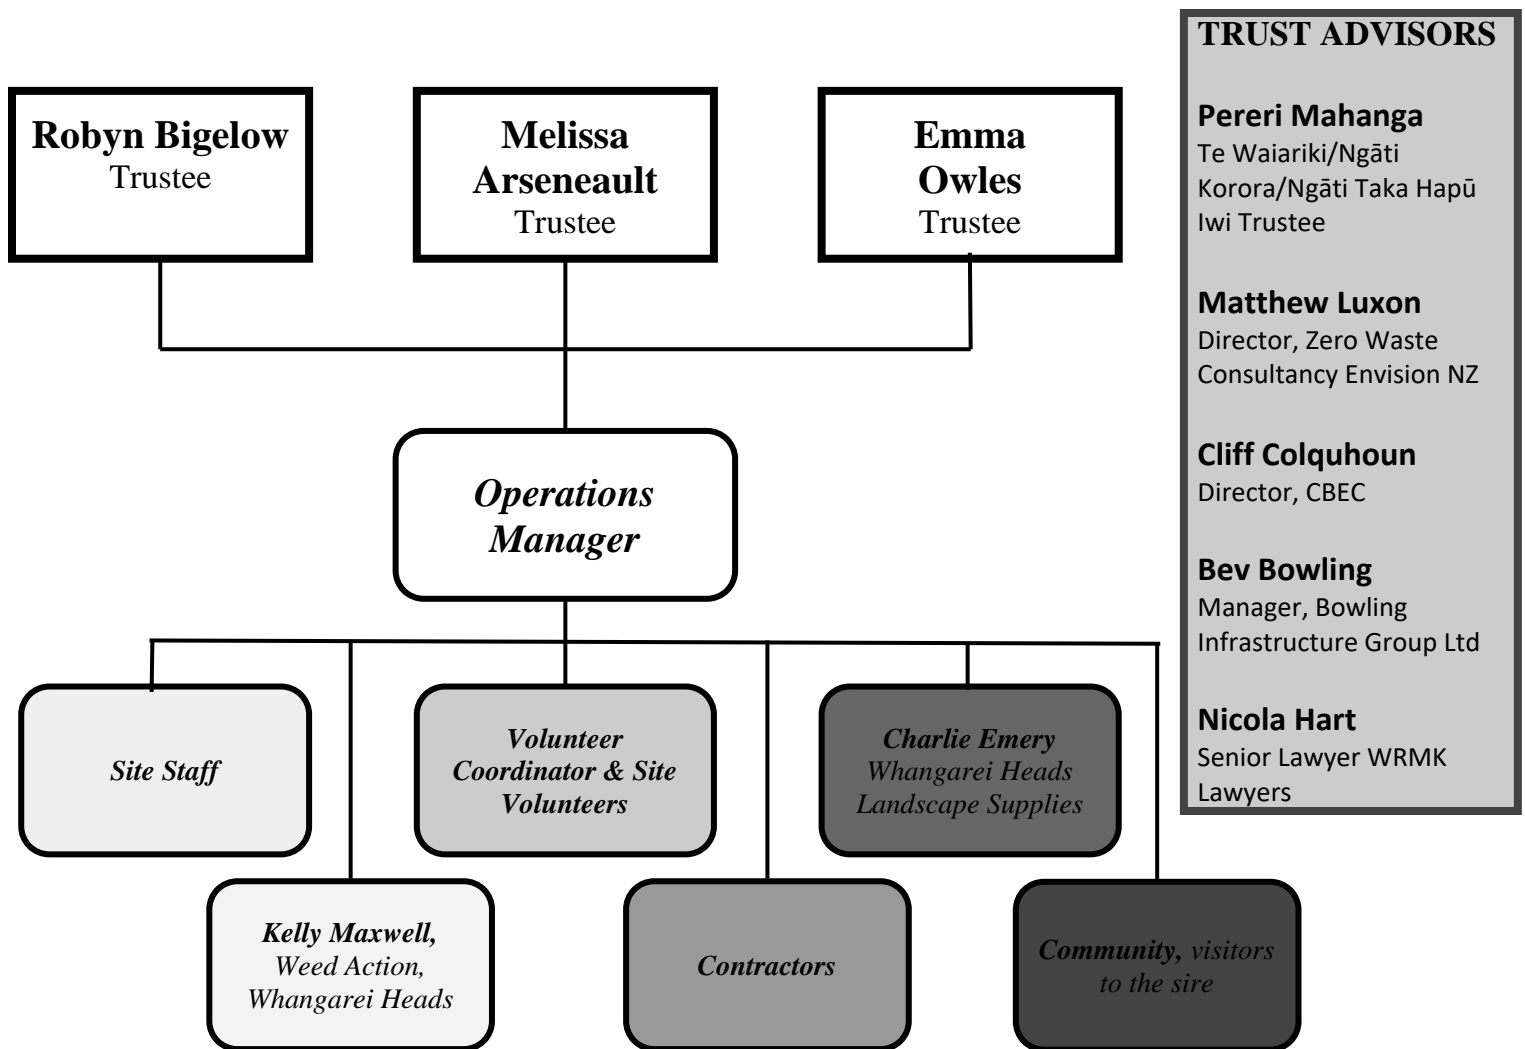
Robyn Bigelow
Trustee

Melissa Arseneault
Trustee

Emma Owles
Trustee

Operations Manager

Site Staff

Volunteer Coordinator & Site Volunteers

Charlie Emery
Whangarei Heads Landscape Supplies

Kelly Maxwell,
Weed Action, Whangarei Heads

Contractors

Community, visitors to the sire

TRUST ADVISORS

Pereri Mahanga
Te Waiariki/Ngāti Korora/Ngāti Taka Hapū Iwi Trustee

Matthew Luxon
Director, Zero Waste Consultancy Envision NZ

Cliff Colquhoun
Director, CBEC

Bev Bowling
Manager, Bowling Infrastructure Group Ltd

Nicola Hart
Senior Lawyer WRMK Lawyers